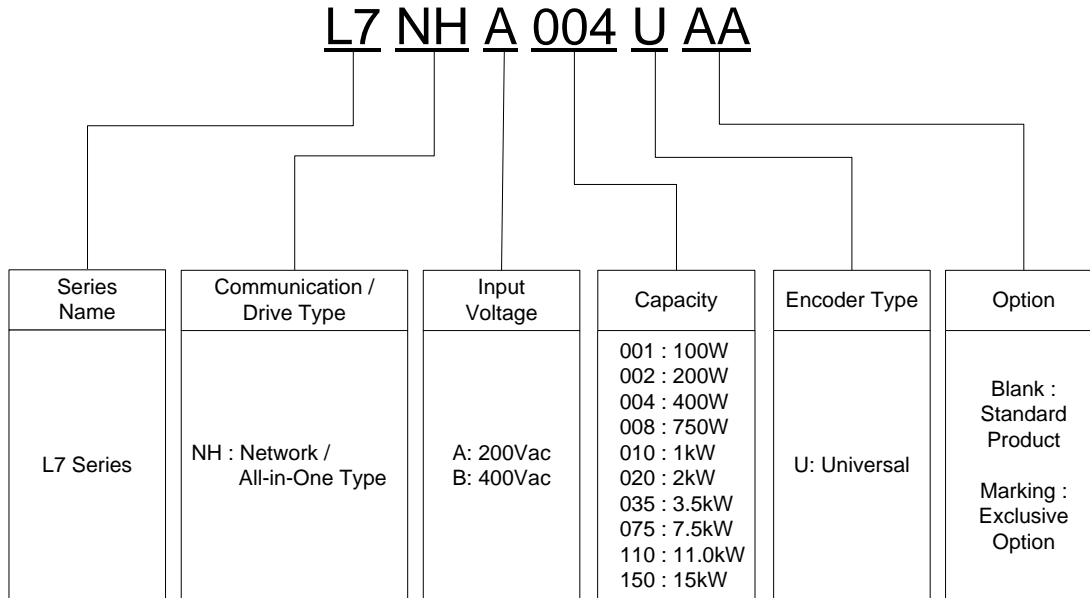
L7 NH A 004 U AA

Series Name

L7 Series

Communication / Drive Type

NH : Network / All-in-One Type

Input Voltage

A: 200Vac
B: 400Vac

Capacity

001 : 100W
002 : 200W
004 : 400W
008 : 750W
010 : 1kW
020 : 2kW
035 : 3.5kW
075 : 7.5kW
110 : 11.0kW
150 : 15kW

Encoder Type

U: Universal

Option

Blank : Standard Product

Marking : Exclusive Option